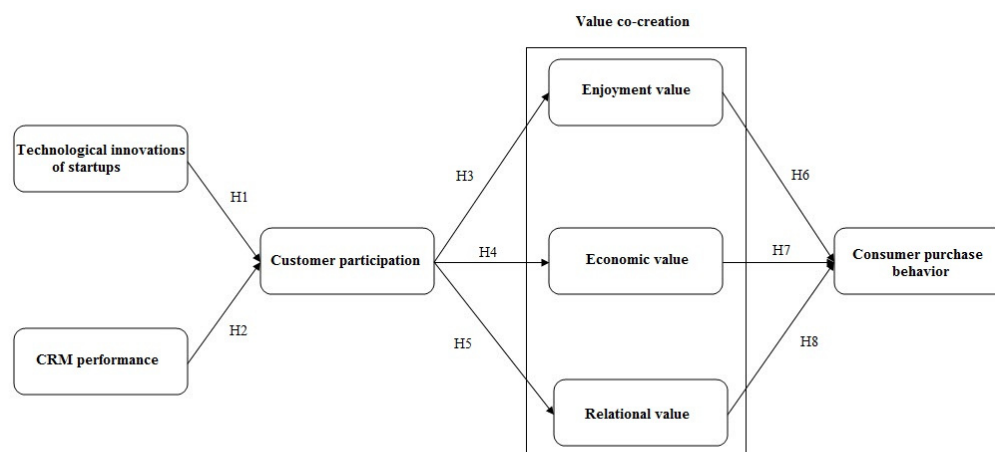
Value co-creation

Technological innovations of startups

CRM performance

H1

H2

Customer participation

H3

H4

H5

Enjoyment value

Economic value

Relational value

H6

H7

H8

Consumer purchase behavior